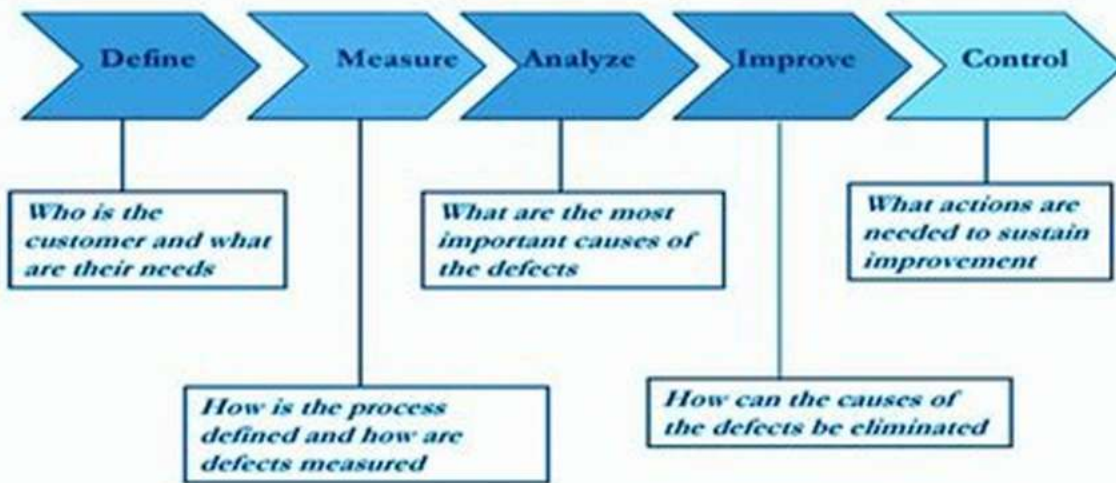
Define

Measure

Analyze

Improve

Control

Who is the customer and what are their needs

What are the most important causes of the defects

What actions are needed to sustain improvement

How is the process defined and how are defects measured

How can the causes of the defects be eliminated